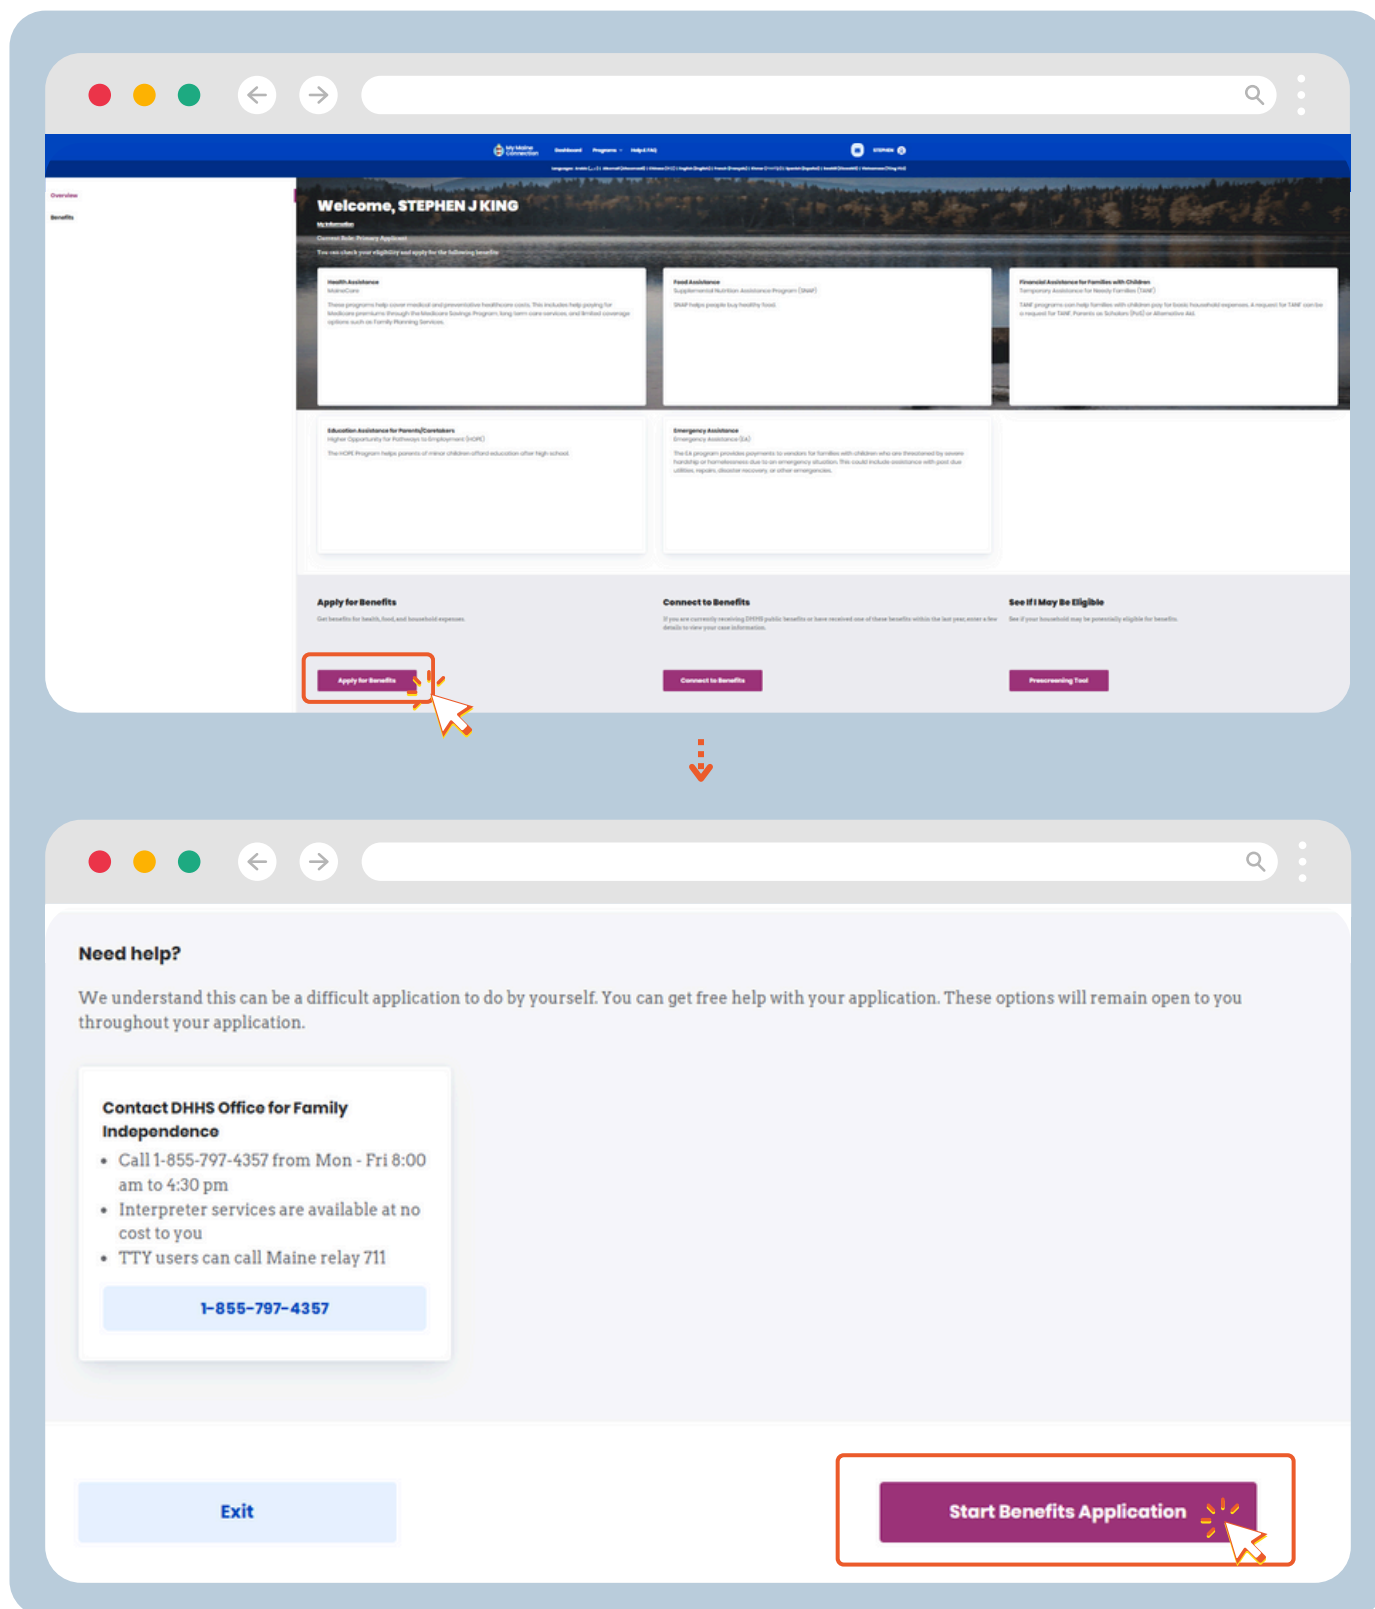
My Maine Connection Dashboard Programs Help & FAQ STEPHEN

Overview
Benefits

Welcome, STEPHEN J KING
My Information
Current Role: Primary Applicant
You can check your eligibility and apply for the following benefits

Health Assistance
MaineCare
These programs help cover medical and preventative healthcare costs. This includes help paying for Medicare premiums through the Medicare Savings Program, long term care services, and limited coverage options such as Family Planning Services.

Food Assistance
Supplemental Nutrition Assistance Program (SNAP)
SNAP helps people buy healthy food.

Financial Assistance for Families with Children
Temporary Assistance for Needy Families (TANF)
TANF programs can help families with children pay for basic household expenses. A request for TANF can be a request for TANF, Parents as Scholars (PaS) or Alternative Aid.

Education Assistance for Parents/Caretakers
Higher Opportunity for Pathways to Employment (HOPE)
The HOPE Program helps parents of minor children afford education after high school.

Emergency Assistance
Emergency Assistance (EA)
The EA program provides payments to vendors for families with children who are threatened by severe hardship or homelessness due to an emergency situation. This could include assistance with past due utilities, repairs, disaster recovery, or other emergencies.

Apply for Benefits
Get benefits for health, food, and household expenses.
Apply for Benefits

Connect to Benefits
If you are currently receiving DHHS public benefits or have received one of these benefits within the last year, enter a few details to view your case information.
Connect to Benefits

See If I May Be Eligible
See if your household may be potentially eligible for benefits.
Prescreening Tool

Need help?

We understand this can be a difficult application to do by yourself. You can get free help with your application. These options will remain open to you throughout your application.

Contact DHHS Office for Family Independence
• Call 1-855-797-4357 from Mon - Fri 8:00 am to 4:30 pm
• Interpreter services are available at no cost to you
• TTY users can call Maine relay 711

1-855-797-4357

Exit

Start Benefits Application